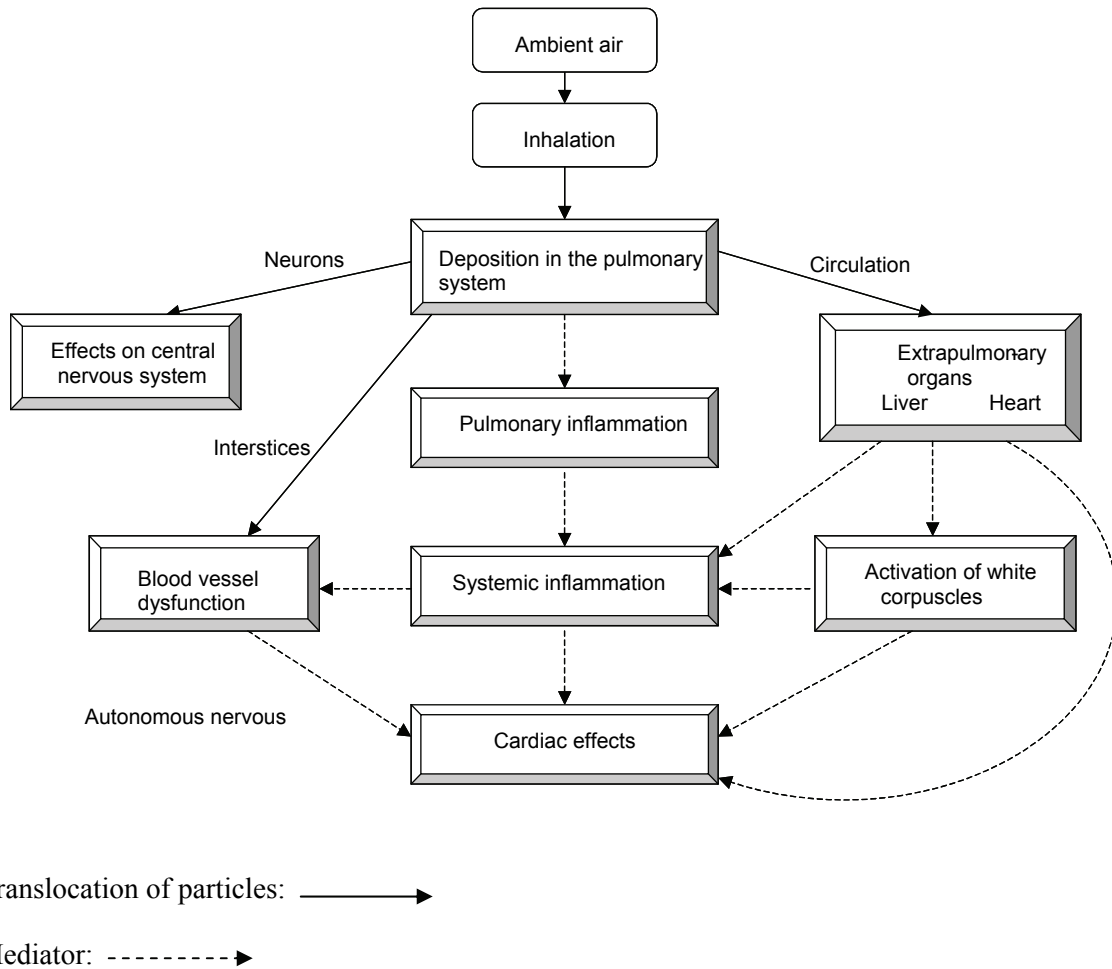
Ambient air

Inhalation

Neurons

Deposition in the pulmonary system

Circulation

Effects on central nervous system

Extrapulmonary organs
Liver Heart

Pulmonary inflammation

Interstices

Blood vessel dysfunction

Systemic inflammation

Activation of white corpuscles

Autonomous nervous

Cardiac effects

ranslocation of particles:

Mediator: